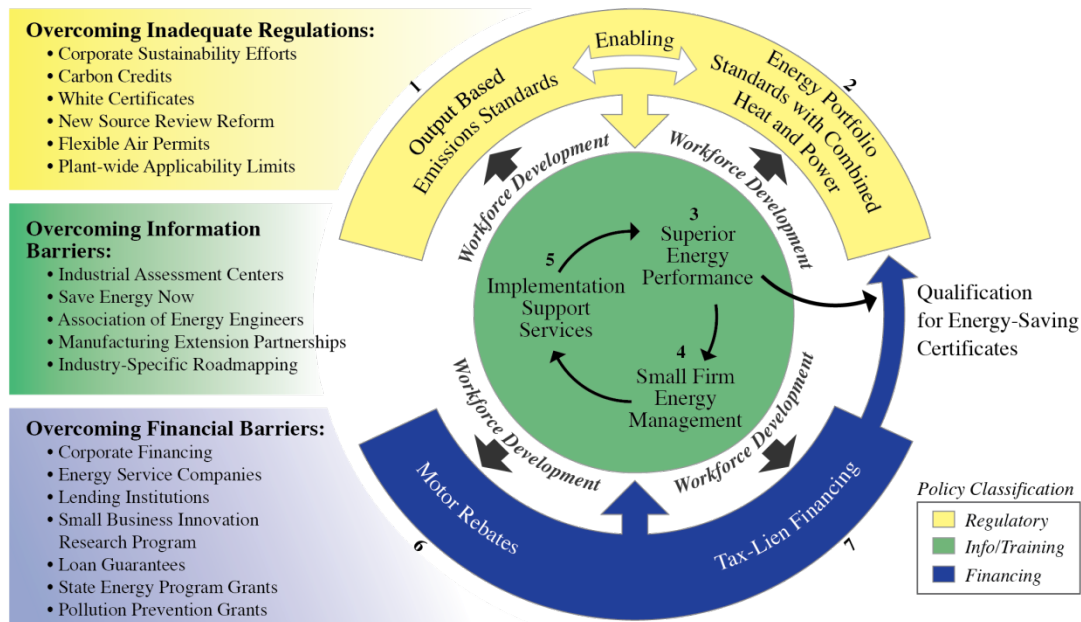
**Overcoming Inadequate Regulations:**
- Corporate Sustainability Efforts
- Carbon Credits
- White Certificates
- New Source Review Reform
- Flexible Air Permits
- Plant-wide Applicability Limits

**Overcoming Information Barriers:**
- Industrial Assessment Centers
- Save Energy Now
- Association of Energy Engineers
- Manufacturing Extension Partnerships
- Industry-Specific Roadmapping

**Overcoming Financial Barriers:**
- Corporate Financing
- Energy Service Companies
- Lending Institutions
- Small Business Innovation Research Program
- Loan Guarantees
- State Energy Program Grants
- Pollution Prevention Grants

Enabling

1 Output Based Emissions Standards

2 Energy Portfolio Standards with Combined Heat and Power

Workforce Development

Workforce Development

Workforce Development

Workforce Development

Workforce Development

Workforce Development

3 Superior Energy Performance

5 Implementation Support Services

4 Small Firm Energy Management

Qualification for Energy-Saving Certificates

6 Motor Rebates

7 Tax-Lien Financing

Policy Classification

| |
|---|
| Regulatory |
| Info/Training |
| Financing |